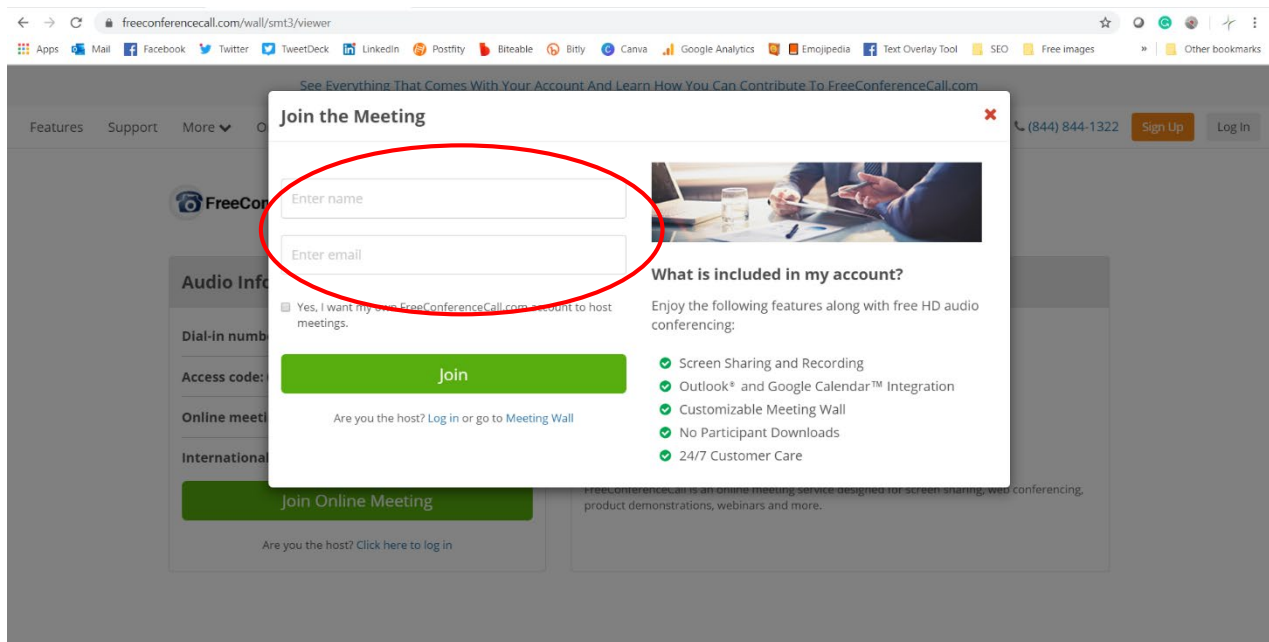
freeconferencecall.com/wall/smt3/viewer

Apps Mail Facebook Twitter TweetDeck LinkedIn Postfity Biteable Bitly Canva Google Analytics Emojipedia Text Overlay Tool SEO Free images » Other bookmarks

See Everything That Comes With Your Account And Learn How You Can Contribute To FreeConferenceCall.com

Features Support More O (844) 844-1322 Sign Up Log In

FreeCon

Audio Info

Dial-in numb

Access code:

Online meeti

International

Join Online Meeting

Are you the host? Click here to log in

FreeConferenceCall is an online meeting service designed for screen sharing, web conferencing, product demonstrations, webinars and more.

Join the Meeting

Enter name

Enter email

Yes, I want my own FreeConferenceCall.com account to host meetings.

Join

Are you the host? Log in or go to Meeting Wall

What is included in my account?

Enjoy the following features along with free HD audio conferencing:

Screen Sharing and Recording
Outlook® and Google Calendar™ Integration
Customizable Meeting Wall
No Participant Downloads
24/7 Customer Care